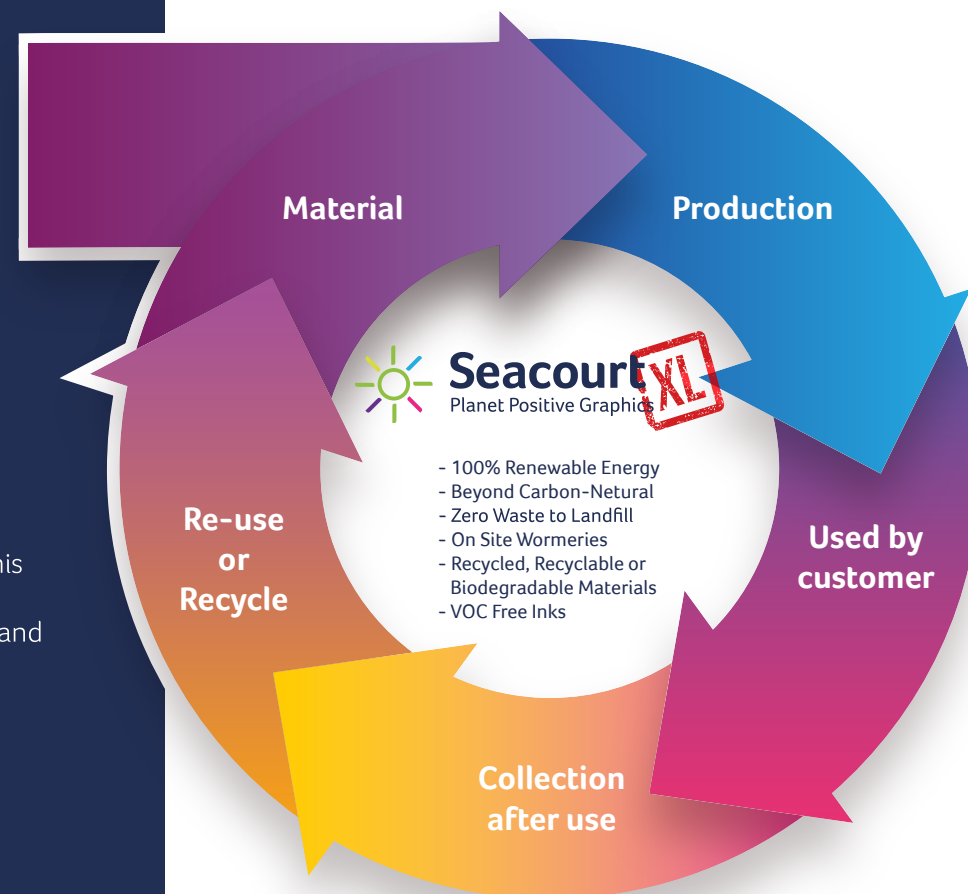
his

and

Material

Production

Seacourt XL
Planet Positive Graphics

- 100% Renewable Energy
- Beyond Carbon-Netural
- Zero Waste to Landfill
- On Site Wormeries
- Recycled, Recyclable or Biodegradable Materials
- VOC Free Inks

Used by customer

Collection after use

Re-use or Recycle